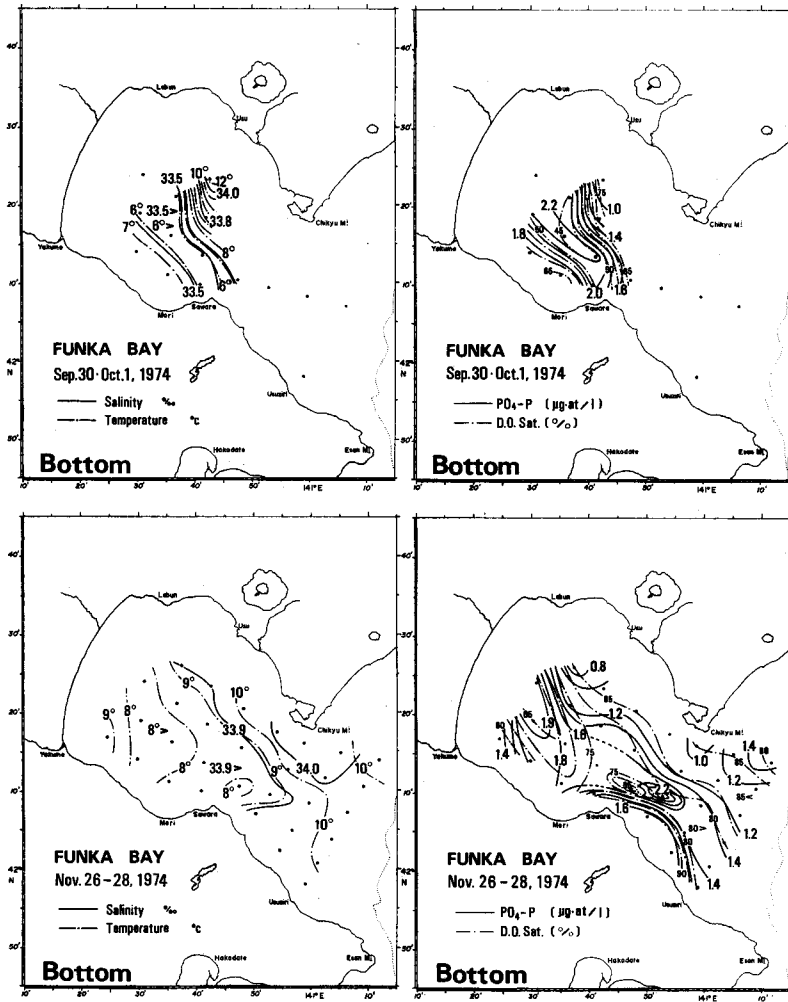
40' Lebun Usu 30' 20' Chikyu M. Yakumo 10' Mori Sawara 42° N Usuziri 50' Hakodate Esan M.

33.5 10° 12° 34.0 6° 33.5> 33.8 7° 8°> 8° 33.5 8°

FUNKA BAY
Sep.30·Oct.1, 1974
Salinity ‰
Temperature °C

Bottom

10' 20' 30' 40' 50' 141°E 10'

40' Lebun Usu 30' 20' Chikyu M. 10' Mori Sawara 42° N Usuziri 50' Hakodate Esan M.

75 2.2 1.0 1.8 80 45 1.4 60 85 90 65 2.0 1.8

FUNKA BAY
Sep.30·Oct.1, 1974
$PO_4$-P (μg·at/l)
D.O. Sat. (%)

Bottom

10' 20' 30' 40' 50' 141°E 10'

40' Lebun Usu 30' 20' Chikyu M. Yakumo 10' Mori Sawara 42° N Usuziri 50' Hakodate Esan M.

9° 10° 9° 8° 8°> 33.9 8° 33.9> 9° 34.0 10° 8° 10°

FUNKA BAY
Nov. 26-28, 1974
Salinity ‰
Temperature °C

Bottom

10' 20' 30' 40' 50' 141°E 10'

40' Lebun Usu 30' 20' Chikyu M. 10' Mori Sawara 42° N Usuziri 50' Hakodate Esan M.

0.8 85 1.2 80 85 1.9 1.6 1.4 1.4 80 1.8 75 1.0 1.2 85< 75 2.2 1.6 80> 1.2 80 1.4 90 1.4

FUNKA BAY
Nov. 26-28, 1974
$PO_4$-P (μg·at/l)
D.O. Sat. (%)

Bottom

10' 20' 30' 40' 50' 141°E 10'